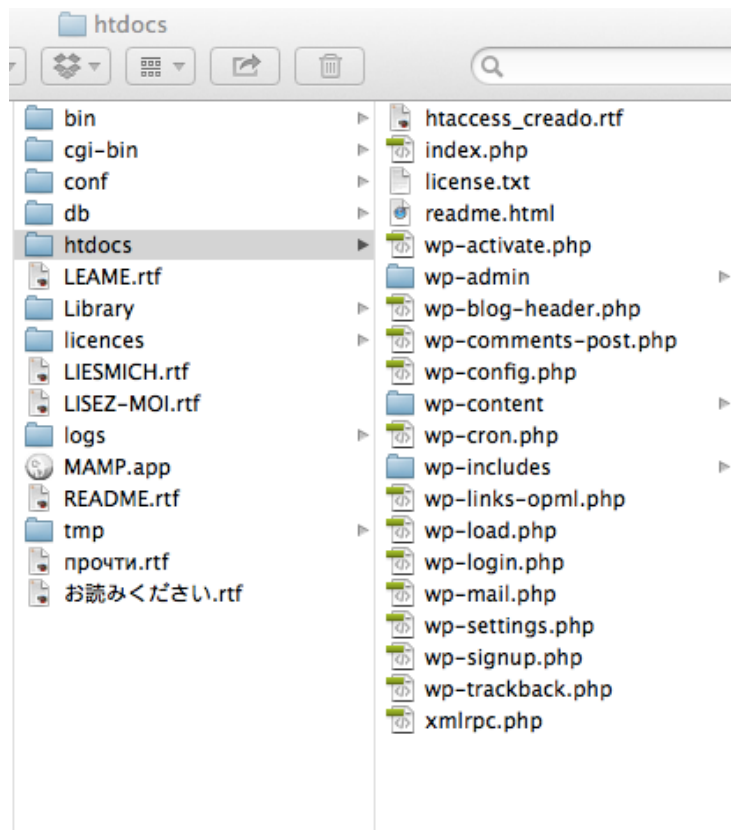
htdocs

bin
cgi-bin
conf
db
htdocs
LEAME.rtf
Library
licences
LIESMICH.rtf
LISEZ-MOI.rtf
logs
MAMP.app
README.rtf
tmp
прочти.rtf
お読みください.rtf

htaccess_creado.rtf
index.php
license.txt
readme.html
wp-activate.php
wp-admin
wp-blog-header.php
wp-comments-post.php
wp-config.php
wp-content
wp-cron.php
wp-includes
wp-links-opml.php
wp-load.php
wp-login.php
wp-mail.php
wp-settings.php
wp-signup.php
wp-trackback.php
xmlrpc.php